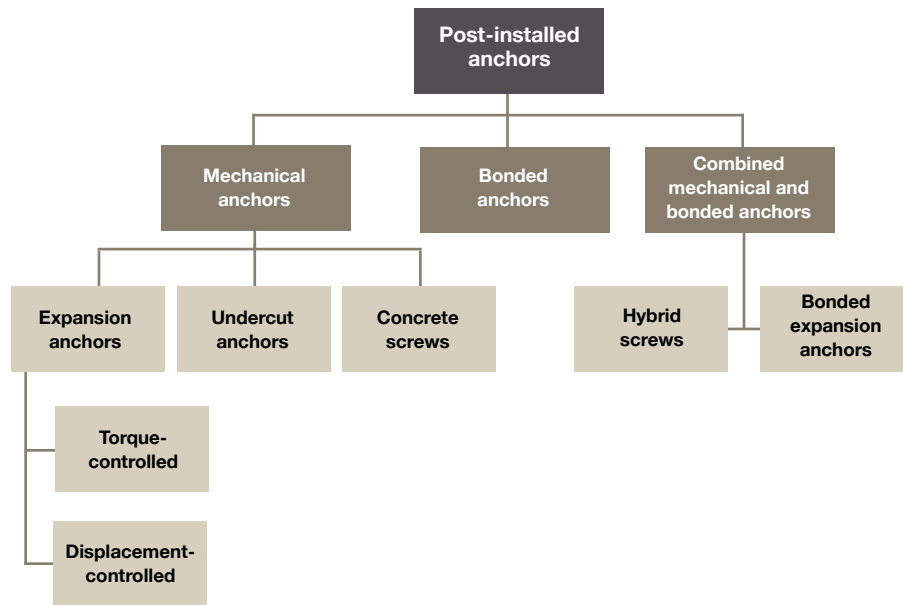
Post-installed anchors

Mechanical anchors

Bonded anchors

Combined mechanical and bonded anchors

Expansion anchors

Undercut anchors

Concrete screws

Hybrid screws

Bonded expansion anchors

Torque-controlled

Displacement-controlled